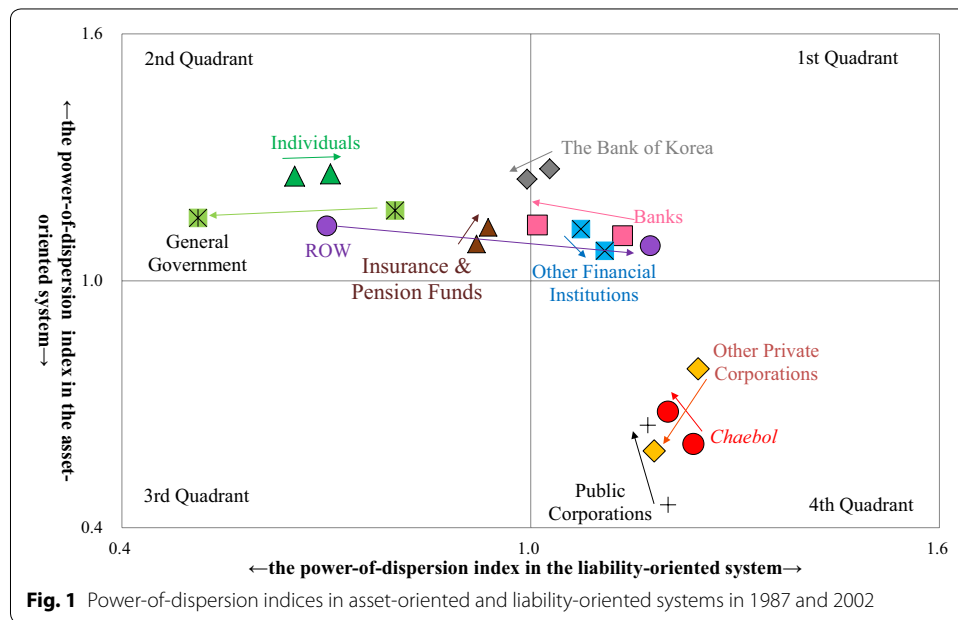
1.6

1.0

0.4

2nd Quadrant

1st Quadrant

3rd Quadrant

4th Quadrant

←the power-of-dispersion index in the asset-oriented system→

Individuals

The Bank of Korea

Banks

General Government

ROW

Insurance & Pension Funds

Other Financial Institutions

Other Private Corporations

Chaebol

Public Corporations

0.4

1.0

1.6

←the power-of-dispersion index in the liability-oriented system→

Fig. 1 Power-of-dispersion indices in asset-oriented and liability-oriented systems in 1987 and 2002